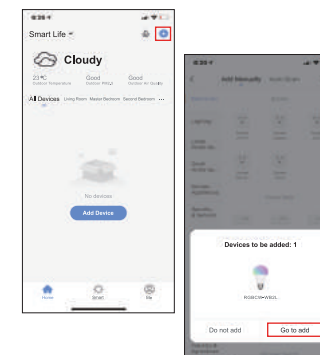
Smart Life

Cloudy

23 ℃
Outdoor Temperature

Good
Outdoor PM2.5

Good
Outdoor Air Quality

All Devices Living Room Master Bedroom Second Bedroom ···

No devices

Add Device

Home Smart Me

Add Manually

Devices to be added: 1

ROBOCM-WB2L

Do not add

Go to add